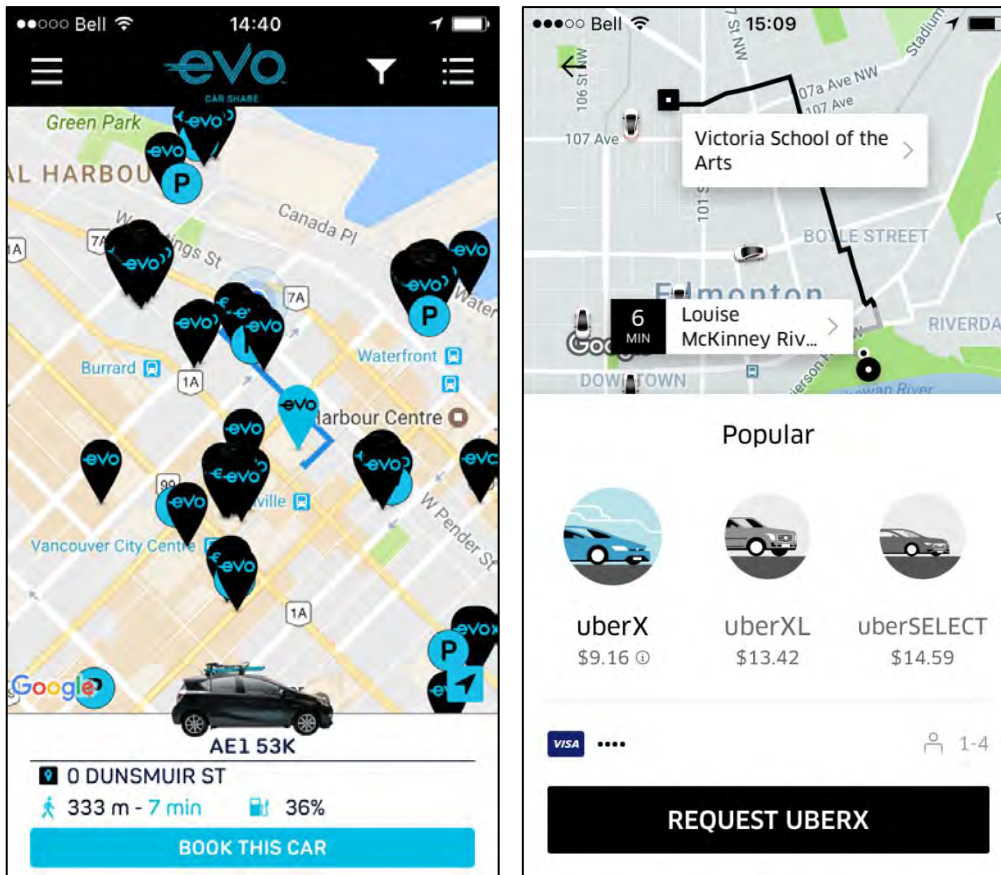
●●○○○ Bell 14:40

evo
CAR SHARE

Green Park
AL HARBOU
P
Canada Pl
7A
W Hastings St
evo
P
Water
7A
Waterfront
Burrard
1A
Harbour Centre
evo
99
ville
W Pender St
Vancouver City Centre
1A
P
Google

AE1 53K
0 DUNSMUIR ST
333 m - 7 min 36%
BOOK THIS CAR

●●●○○ Bell 15:09

106 St NW
107 Ave
107a Ave NW
107 Ave
Stadium
Victoria School of the Arts
101 St
BOYLE STREET
Edmonton
6 MIN
Louise McKinney Riv...
RIVERDA
Google
DOWNTOWN
River

Popular

uberX
$9.16
uberXL
$13.42
uberSELECT
$14.59

VISA ••••
1-4

REQUEST UBERX